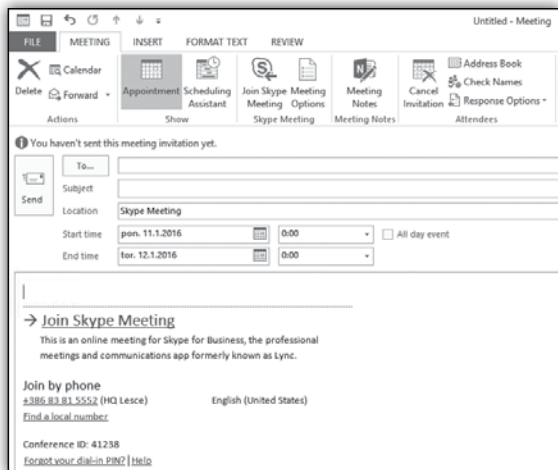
Untitled - Meeting

FILE MEETING INSERT FORMAT TEXT REVIEW

Delete Calendar Forward Actions

Appointment Scheduling Assistant Show

Join Skype Meeting Meeting Options Skype Meeting

Meeting Notes Meeting Notes

Cancel Invitation Address Book Check Names Response Options Attendees

You haven't sent this meeting invitation yet.

Send To... Subject Location Skype Meeting

Start time pon. 11.1.2016 0:00 All day event

End time tor. 12.1.2016 0:00

→ Join Skype Meeting

This is an online meeting for Skype for Business, the professional meetings and communications app formerly known as Lync.

Join by phone

+386 83 81 5552 (HQ Lesce) English (United States)

Find a local number

Conference ID: 41238

Forgot your dial-in PIN? | Help